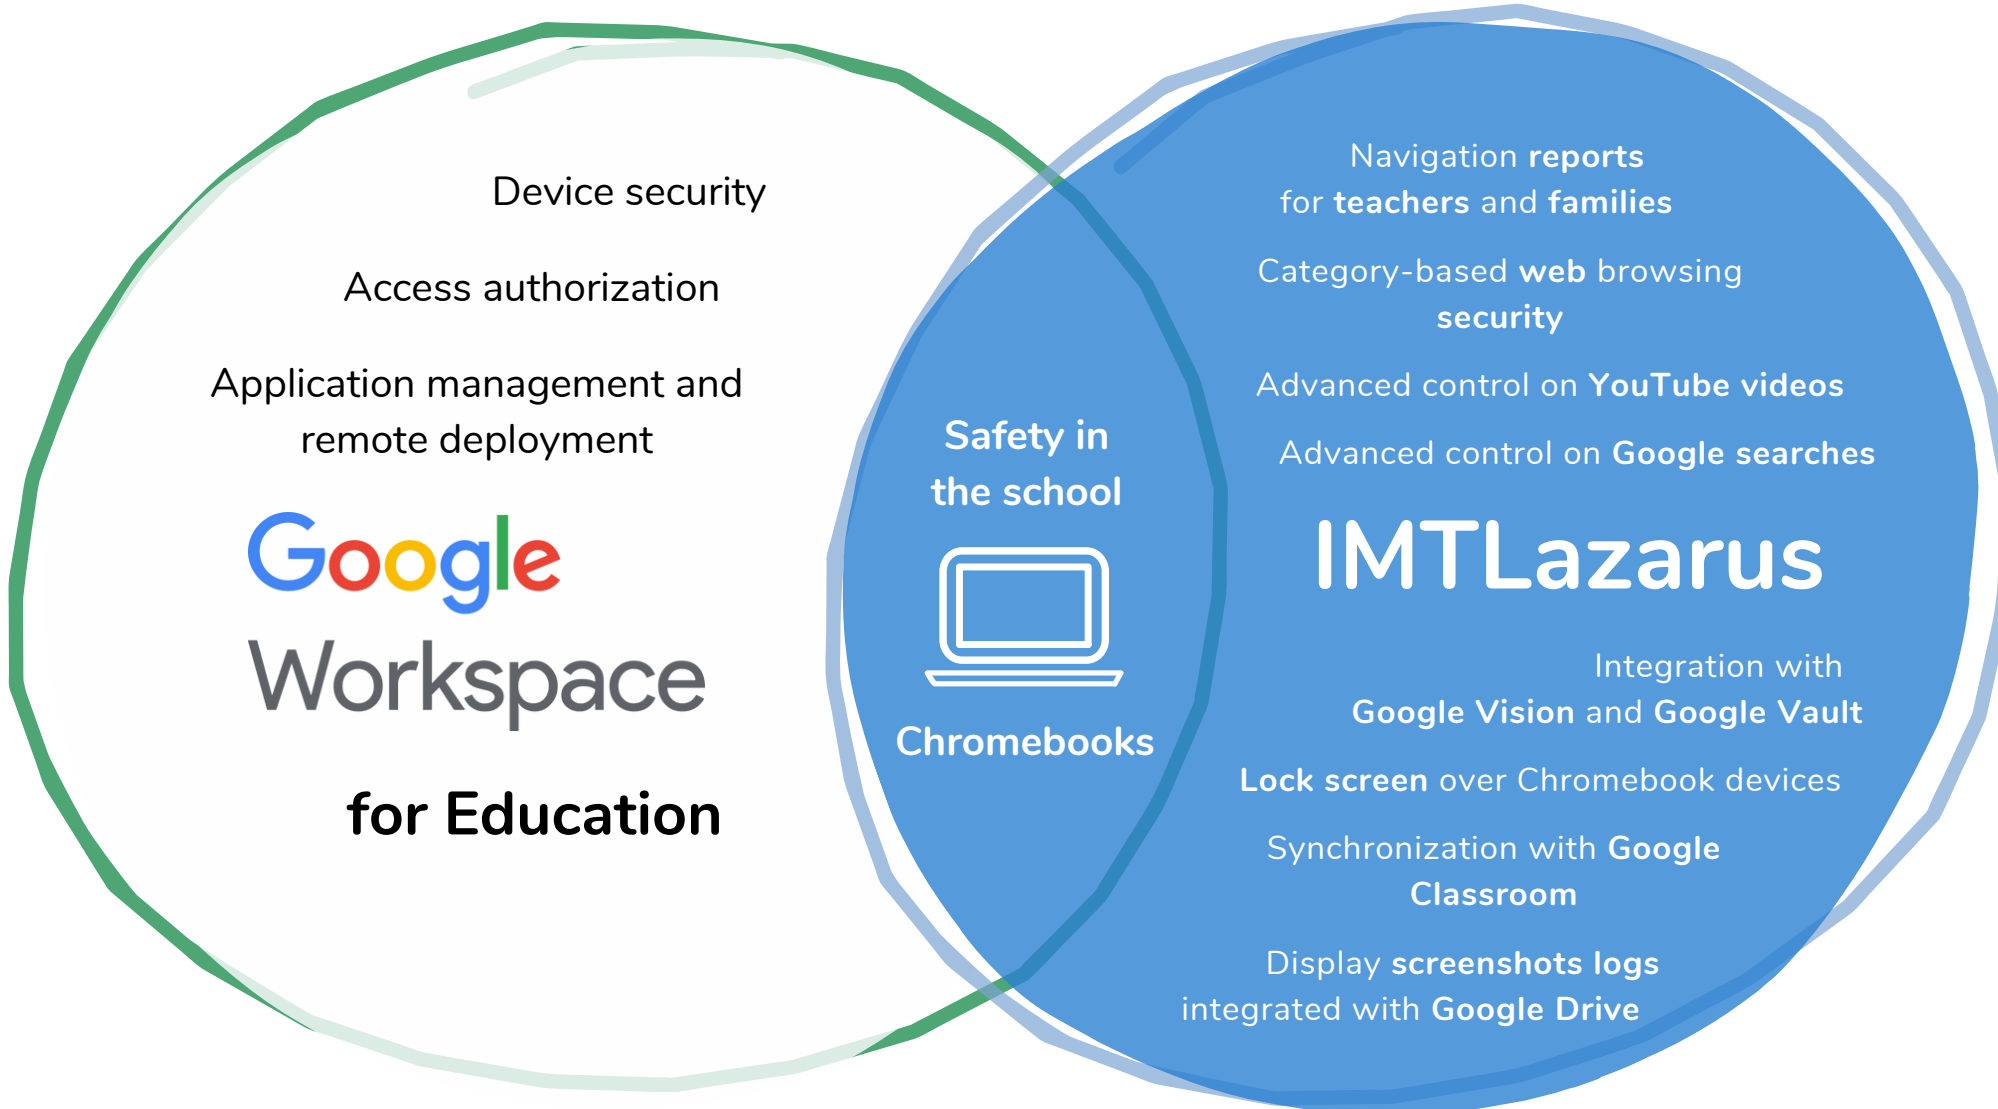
Device security

Access authorization

Application management and remote deployment

Google Workspace

for Education

Safety in the school

Chromebooks

Navigation reports for teachers and families

Category-based web browsing security

Advanced control on YouTube videos

Advanced control on Google searches

IMTLazarus

Integration with Google Vision and Google Vault

Lock screen over Chromebook devices

Synchronization with Google Classroom

Display screenshots logs integrated with Google Drive